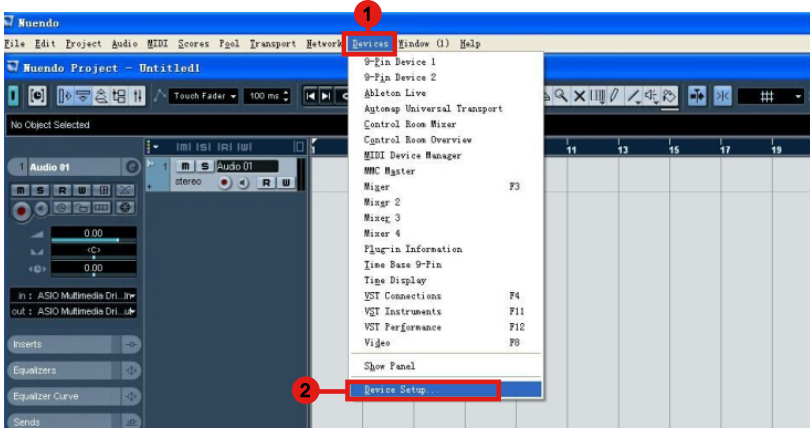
Nuendo

File Edit Project Audio MIDI Scores Pool Transport Network Devices Window (1) Help

Nuendo Project - Untitled1

Touch Fader 100 ms

No Object Selected

1 Audio 01

m s R W

0.00

<C>

0.00

in : ASIO Multimedia Dri...

out : ASIO Multimedia Dri...

Inserts

Equalizers

Equalizer Curve

Sends

m s r w

1 m s Audio 01

stereo R W

11 13 15 17 19

1

9-Pin Device 1
9-Pin Device 2
Ableton Live
Automap Universal Transport
Control Room Mixer
Control Room Overview
MIDI Device Manager
MMC Master
Mixer F3
Mixer 2
Mixer 3
Mixer 4
Plug-in Information
Time Base 9-Pin
Time Display
VST Connections F4
VST Instruments F11
VST Performance F12
Video F8
Show Panel

2

Device Setup...